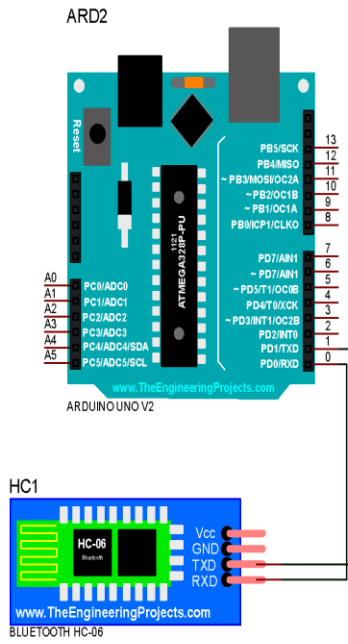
ARD2

Reset

ATMEGA328P-PU
1121

PB5/SCK 13
PB4/MISO 12
~ PB3/MOSI/OC2A 11
~ PB2/OC1B 10
~ PB1/OC1A 9
PB0/ICP1/CLKO 8

PD7/AIN1 7
~ PD7/AIN1 6
~ PD5/T1/OC0B 5
PD4/T0/XCK 4
~ PD3/INT1/OC2B 3
PD2/INT0 2
PD1/TXD 1
PD0/RXD 0

A0 PC0/ADC0
A1 PC1/ADC1
A2 PC2/ADC2
A3 PC3/ADC3
A4 PC4/ADC4/SDA
A5 PC5/ADC5/SCL

www.TheEngineeringProjects.com

ARDUINO UNO V2

HC1

HC-06
Bluetooth

Vcc
GND
TXD
RXD

www.TheEngineeringProjects.com

BLUETOOTH HC-06